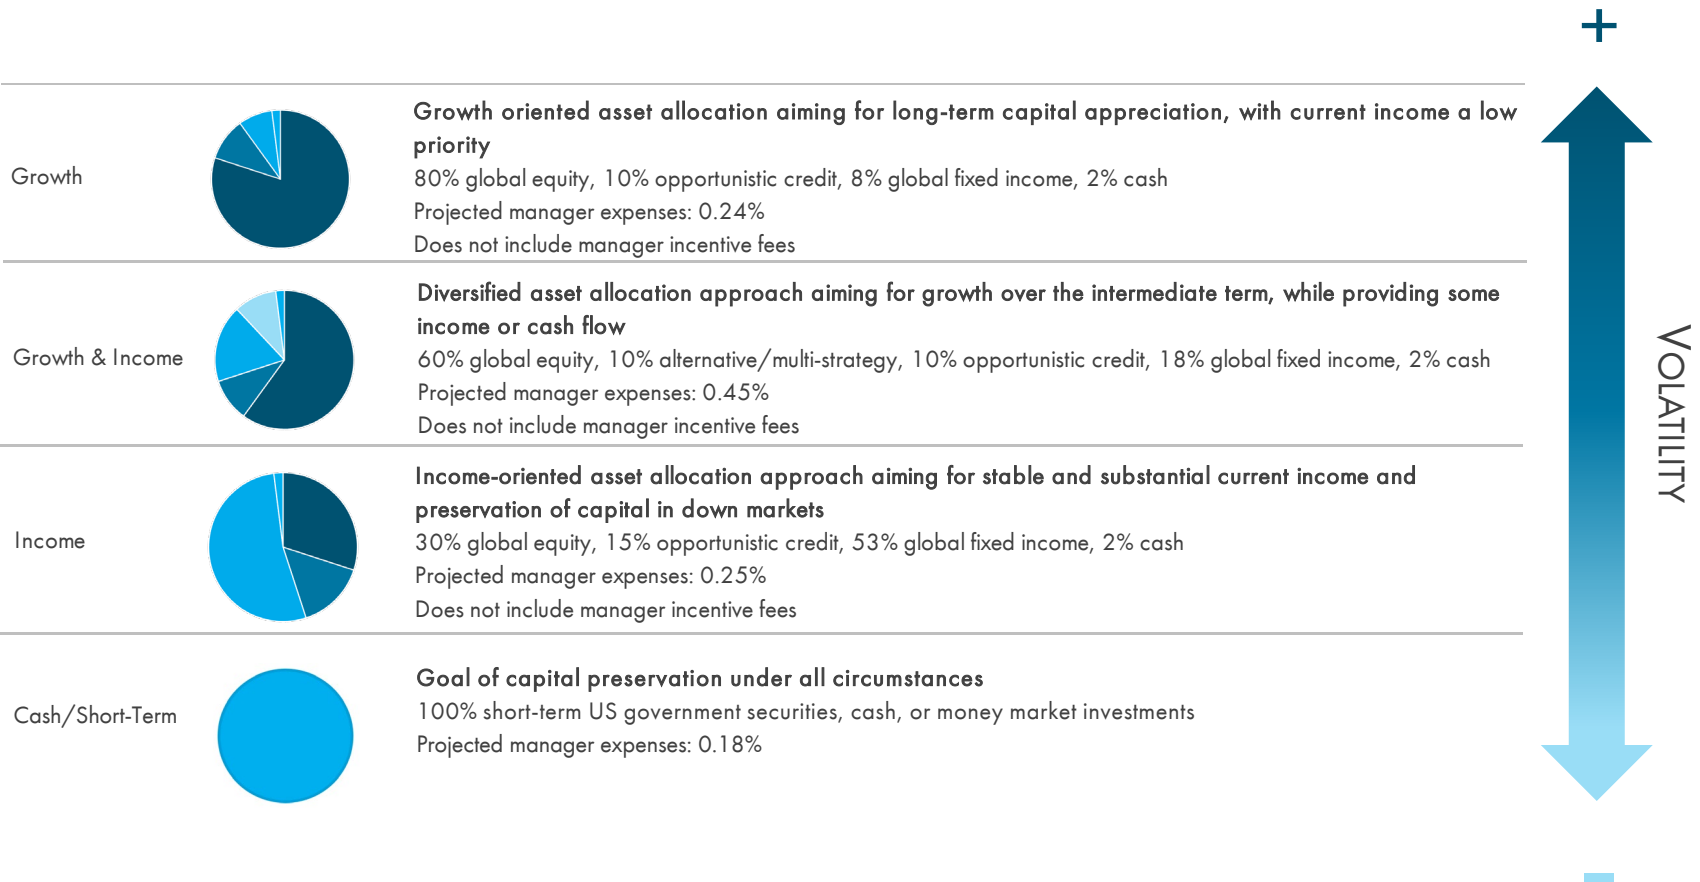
+

Growth

Growth oriented asset allocation aiming for long-term capital appreciation, with current income a low priority

80% global equity, 10% opportunistic credit, 8% global fixed income, 2% cash

Projected manager expenses: 0.24%

Does not include manager incentive fees

Growth & Income

Diversified asset allocation approach aiming for growth over the intermediate term, while providing some income or cash flow

60% global equity, 10% alternative/multi-strategy, 10% opportunistic credit, 18% global fixed income, 2% cash

Projected manager expenses: 0.45%

Does not include manager incentive fees

Income

Income-oriented asset allocation approach aiming for stable and substantial current income and preservation of capital in down markets

30% global equity, 15% opportunistic credit, 53% global fixed income, 2% cash

Projected manager expenses: 0.25%

Does not include manager incentive fees

Cash/Short-Term

Goal of capital preservation under all circumstances

100% short-term US government securities, cash, or money market investments

Projected manager expenses: 0.18%

VOLATILITY

-